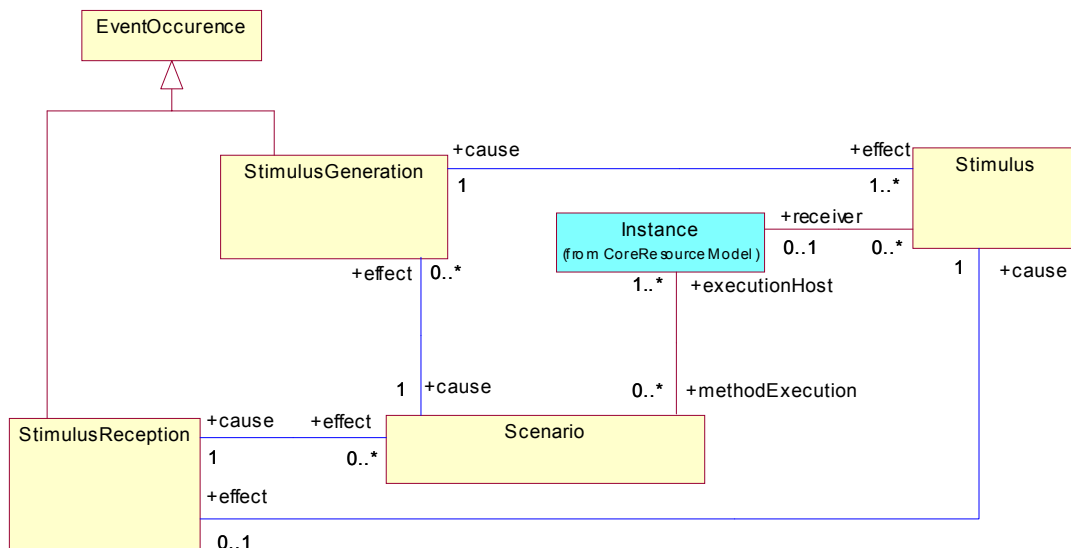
EventOccurence

StimulusGeneration

+cause

1

+effect

1..*

Stimulus

Instance
(from CoreResource Model)

+receiver

0..1

0..*

1

+cause

+effect

0..*

1..*

+executionHost

1

+cause

0..*

+methodExecution

StimulusReception

+cause

+effect

Scenario

1

0..*

+effect

0..1